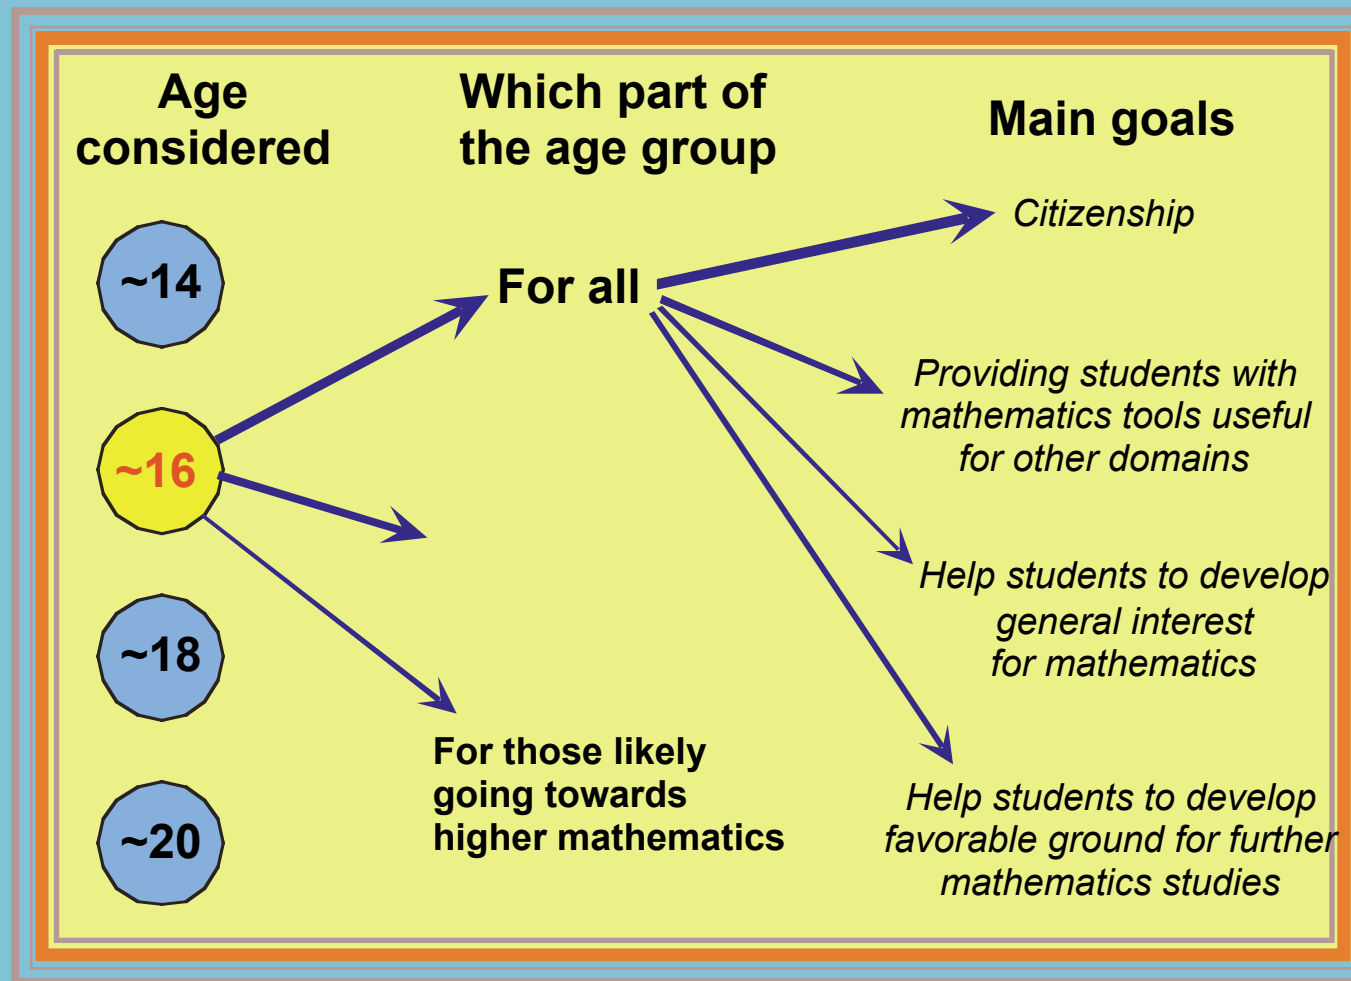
Age considered

Which part of the age group

Main goals

~14

~16

~18

~20

For all

For those likely going towards higher mathematics

Citizenship

Providing students with mathematics tools useful for other domains

Help students to develop general interest for mathematics

Help students to develop favorable ground for further mathematics studies